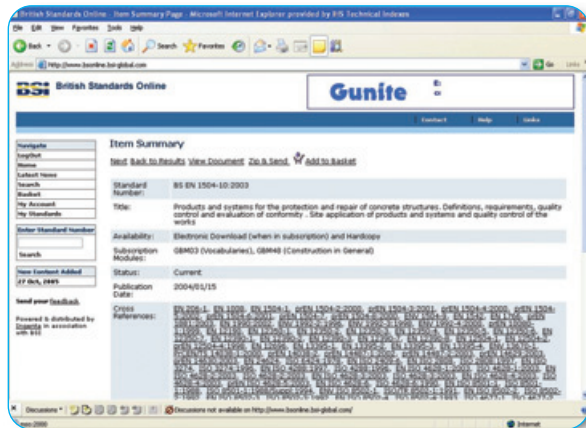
British Standards Online : Item Summary Page - Microsoft Internet Explorer provided by BIS Technical Indexes

File Edit View Favorites Tools Help

Back Search Favorites

Address http://www.bsonline.bsi-global.com/ Go Links

BSI British Standards Online

Gunite

Contact Help Links

Navigate
LogOut
Home
Latest News
Search
Basket
My Account
My Standards

Enter Standard Number

Search

New Content Added
27 Oct, 2005

Send your feedback

Powered & distributed by Dspettie in association with BSI

Item Summary

Next Back to Results View Document Zip & Send Add to Basket

| Standard Number: | BS EN 1504-10:2003 |
|---|---|
| Title: | Products and systems for the protection and repair of concrete structures. Definitions, requirements, quality control and evaluation of conformity . Site application of products and systems and quality control of the works |
| Availability: | Electronic Download (when in subscription) and Hardcopy |
| Subscription Modules: | GBM03 (Vocabularies), GBM48 (Construction in General) |
| Status: | Current |
| Publication Date: | 2004/01/15 |
| Cross References: | EN 206-1, EN 1008, EN 1504-1, prEN 1504-2:2000, prEN 1504-3:2001, prEN 1504-4:2000, prEN 1504- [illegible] |

Discussions Discussions not available on http://www.bsonline.bsi-global.com/

Internet